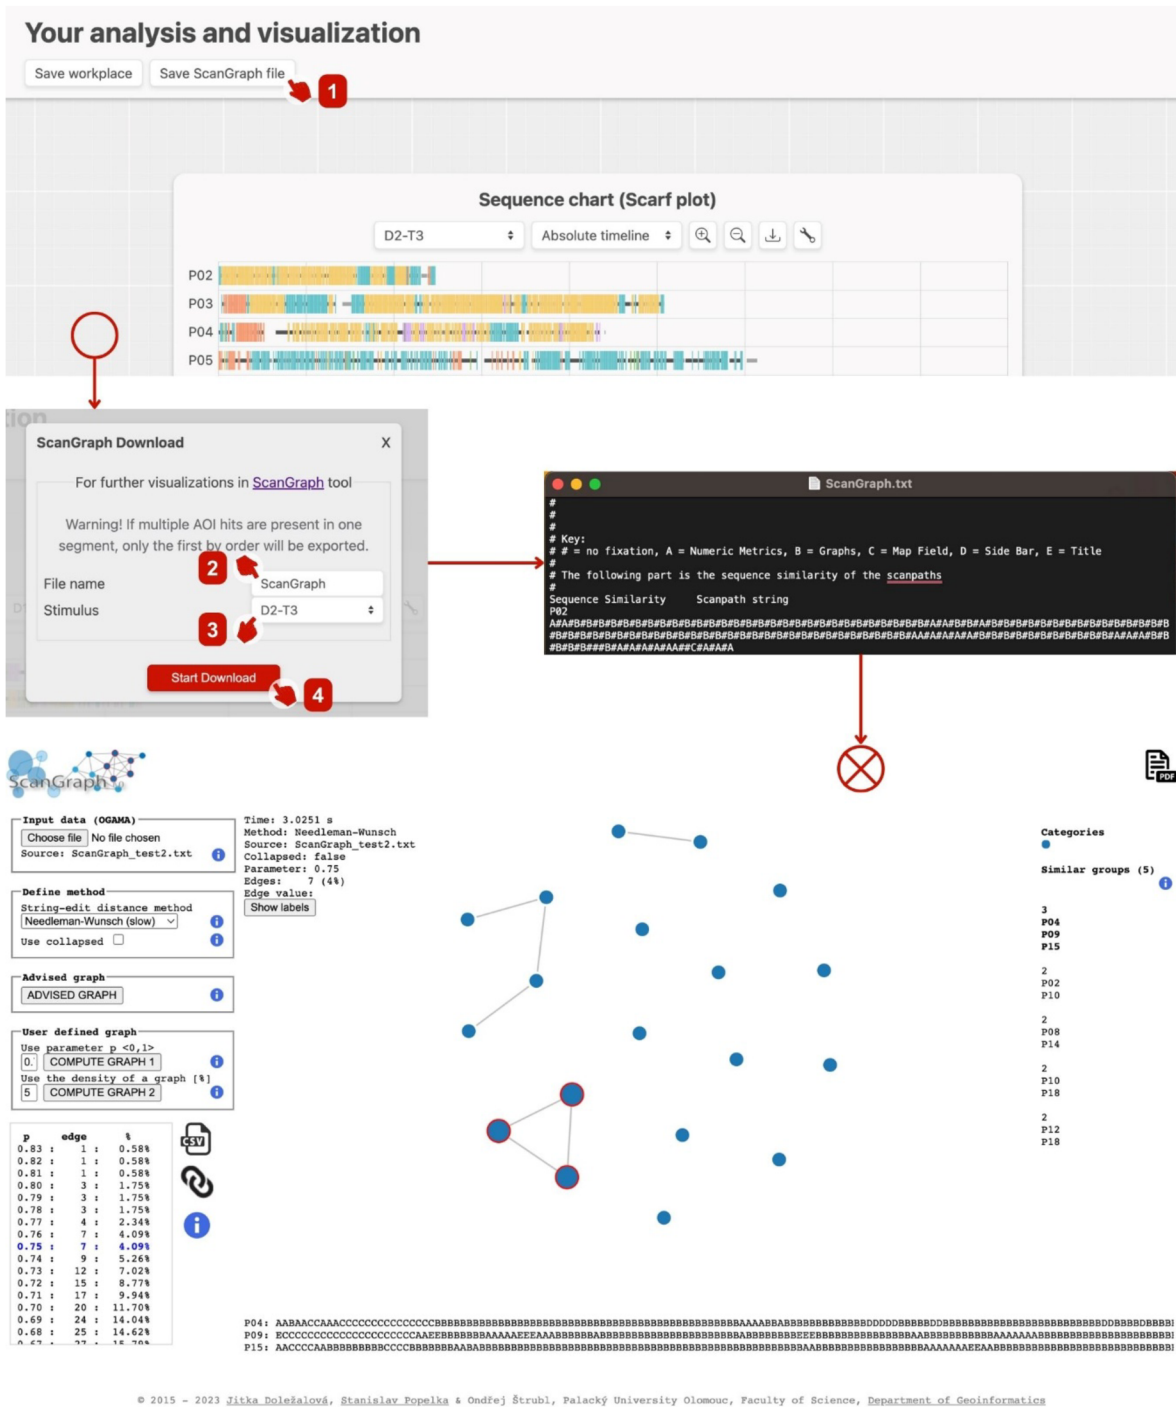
Your analysis and visualization

Save workplace Save ScanGraph file

1

Sequence chart (Scarf plot)

D2-T3 Absolute timeline

P02
P03
P04
P05

ScanGraph Download X

For further visualizations in ScanGraph tool

Warning! If multiple AOI hits are present in one segment, only the first by order will be exported.

File name ScanGraph
Stimulus D2-T3

2
3

Start Download

4

ScanGraph.txt

#
#
#
# Key:
# # = no fixation, A = Numeric Metrics, B = Graphs, C = Map Field, D = Side Bar, E = Title
#
# The following part is the sequence similarity of the scanpaths
#
Sequence Similarity Scanpath string
P02
A#A#B#B#B#B#B#B#B#B#B#B#B#B#B#B#B#B#B#B#B#B#B#B#B#B#B#B#B#B#B#B#B#A#A#B#B#A#B#B#B#B#B#B#B#B#B#B#B#B#B#B
#B#B#B#B#B#B#B#B#B#B#B#B#B#B#B#B#B#B#B#B#B#B#B#B#B#B#B#B#B#AA#A#A#A#A#A#B#B#B#B#B#B#B#B#B#B#B#B#A#A#A#B#B
#B#B#B###B#A#A#A#A#AA##C#A#A#A

ScanGraph

Input data (OGAMA)
Choose file No file chosen
Source: ScanGraph_test2.txt

Define method
String-edit distance method
Needleman-Wunsch (slow)
Use collapsed

Advised graph
ADVISED GRAPH

User defined graph
Use parameter p <0,1>
0. COMPUTE GRAPH 1
Use the density of a graph [%]
5 COMPUTE GRAPH 2

| p | edge | % |
|---|---|---|
| 0.83 : | 1 : | 0.58% |
| 0.82 : | 1 : | 0.58% |
| 0.81 : | 1 : | 0.58% |
| 0.80 : | 3 : | 1.75% |
| 0.79 : | 3 : | 1.75% |
| 0.78 : | 3 : | 1.75% |
| 0.77 : | 4 : | 2.34% |
| 0.76 : | 7 : | 4.09% |
| 0.75 : | 7 : | 4.09% |
| 0.74 : | 9 : | 5.26% |
| 0.73 : | 12 : | 7.02% |
| 0.72 : | 15 : | 8.77% |
| 0.71 : | 17 : | 9.94% |
| 0.70 : | 20 : | 11.70% |
| 0.69 : | 24 : | 14.04% |
| 0.68 : | 25 : | 14.62% |

CSV

Time: 3.0251 s
Method: Needleman-Wunsch
Source: ScanGraph_test2.txt
Collapsed: false
Parameter: 0.75
Edges: 7 (4%)
Edge value:
Show labels

PDF

Categories

Similar groups (5)

3
P04
P09
P15

2
P02
P10

2
P08
P14

2
P10
P18

2
P12
P18

P04: AABAACCAAACCCCCCCCCCCCCCCBBBBBBBBBBBBBBBBBBBBBBBBBBBBBBBBBBBBBBBBBBBBBAAAABBABBBBBBBBBBBBDDDDDBBBBBDDBBBBBBBBBBBBBBBBBBBBBBBBBDDBBBBDBBBB
P09: BCCCCCCCCCCCCCCCCCCCCCAAEEBBBBBBBAAAAAAEEAAABBBBBBBABBBBBBBBBBBBBBBBBBBABABBBBBBBBEEEBBBBBBBBBBBBBBBBAABBBBBBBBBBBAAAAAAABBBBBBBBBBBBBBBBBBB
P15: AACCCCAABBBBBBBBBCCCCBBBBBBBAABABBBBBBBBBBBBBBBBBBBBBBBBBBBBBBBBBBBBBBBAABBBBBBBBBBBBBBBBBBBBBBAAAAAAEEAABBBBBBBBBBBBBBBBBBBBBBBBBB

© 2015 – 2023 Jitka Doležalová, Stanislav Popelka & Ondřej Štrubl, Palacký University Olomouc, Faculty of Science, Department of Geoinformatics